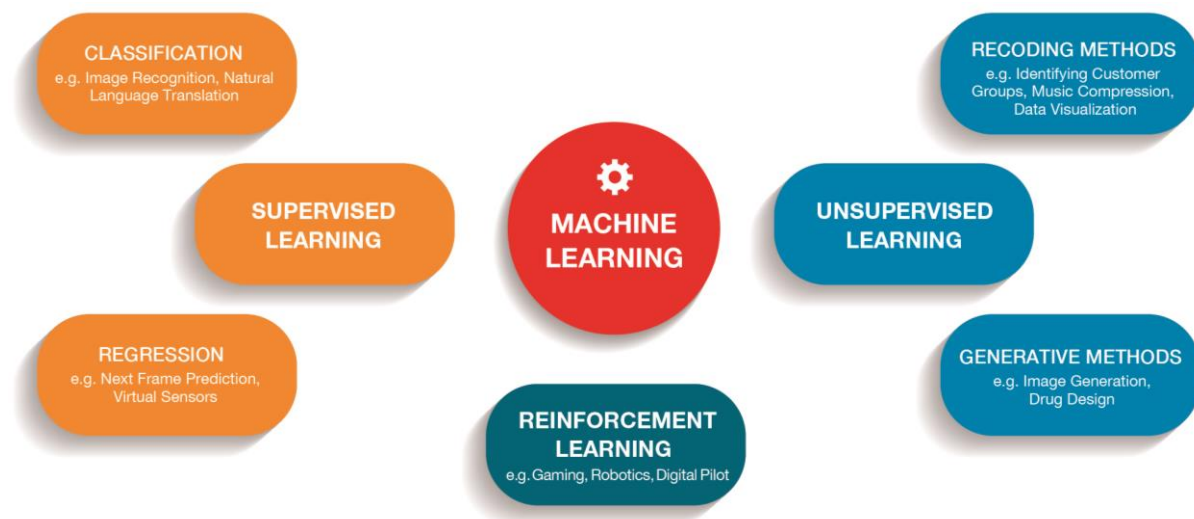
CLASSIFICATION
e.g. Image Recognition, Natural Language Translation

RECODING METHODS
e.g. Identifying Customer Groups, Music Compression, Data Visualization

SUPERVISED LEARNING

MACHINE LEARNING

UNSUPERVISED LEARNING

REGRESSION
e.g. Next Frame Prediction, Virtual Sensors

GENERATIVE METHODS
e.g. Image Generation, Drug Design

REINFORCEMENT LEARNING
e.g. Gaming, Robotics, Digital Pilot